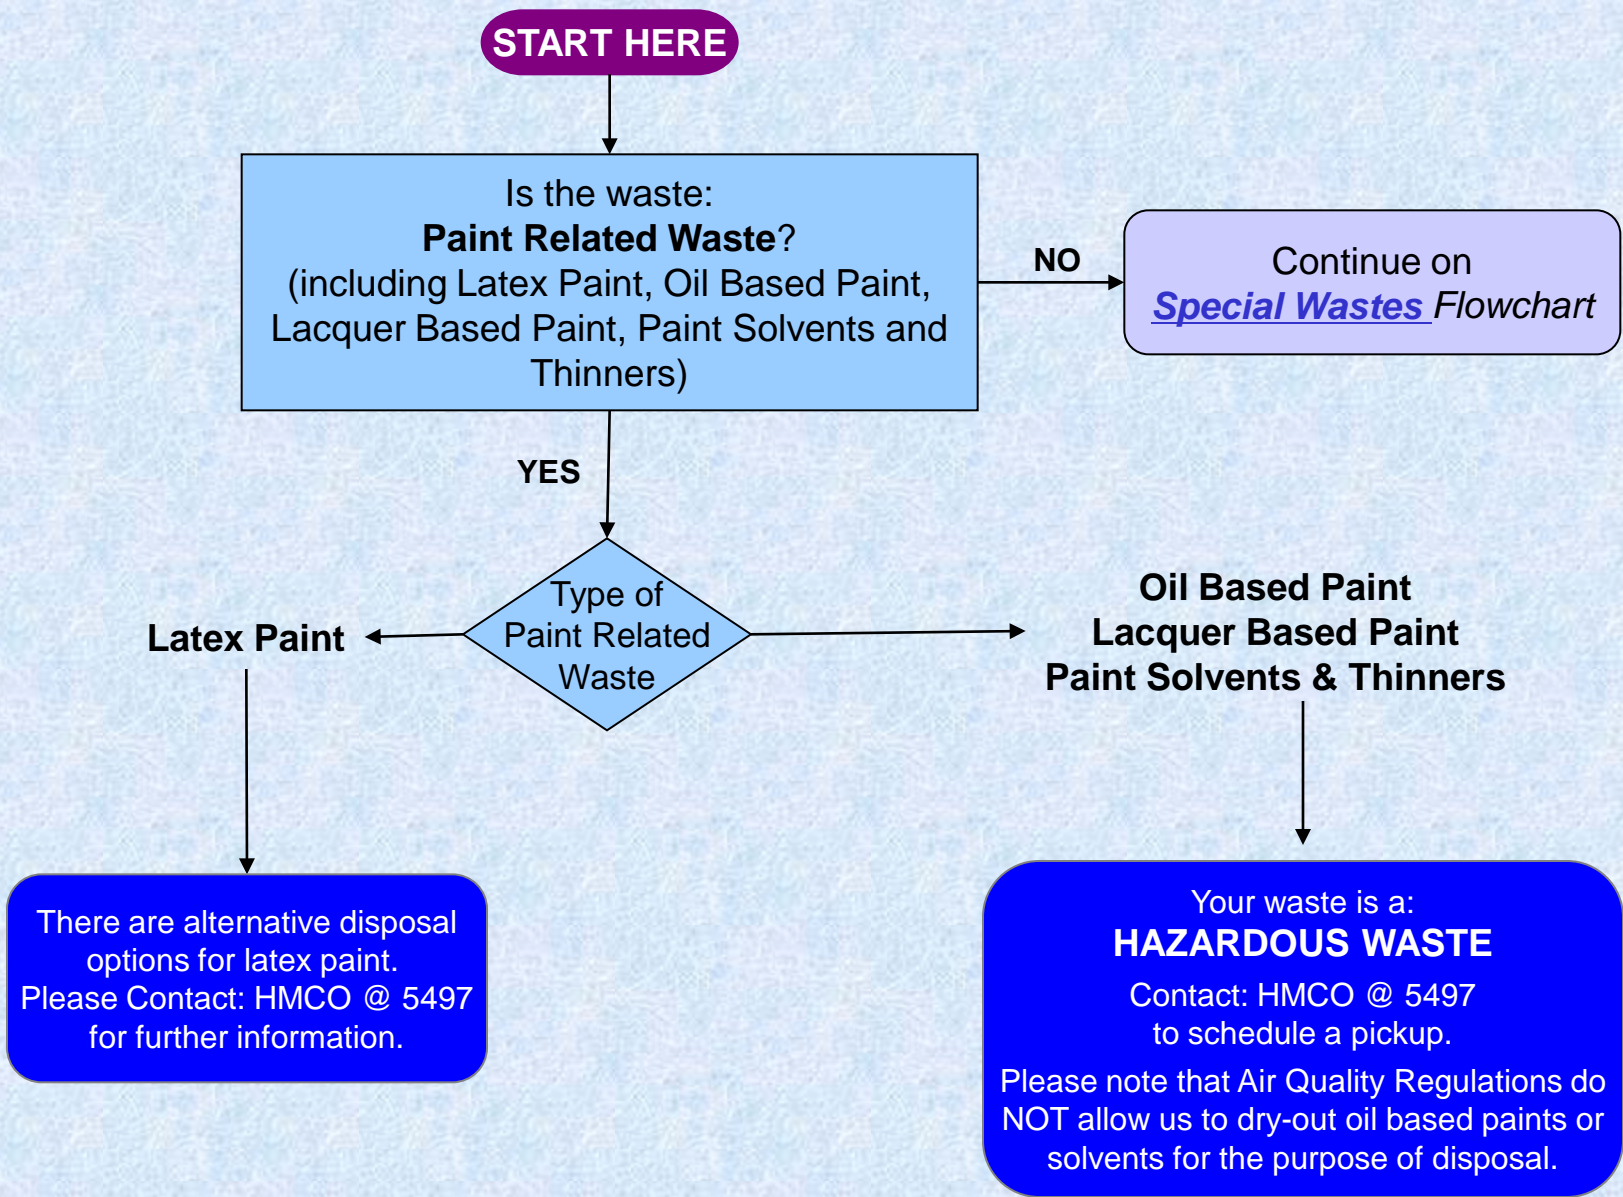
START HERE

Is the waste:
**Paint Related Waste**?
(including Latex Paint, Oil Based Paint, Lacquer Based Paint, Paint Solvents and Thinners)

NO

Continue on
Special Wastes Flowchart

YES

Type of Paint Related Waste

Latex Paint

Oil Based Paint
Lacquer Based Paint
Paint Solvents & Thinners

There are alternative disposal options for latex paint.
Please Contact: HMCO @ 5497 for further information.

Your waste is a:
HAZARDOUS WASTE
Contact: HMCO @ 5497
to schedule a pickup.
Please note that Air Quality Regulations do NOT allow us to dry-out oil based paints or solvents for the purpose of disposal.